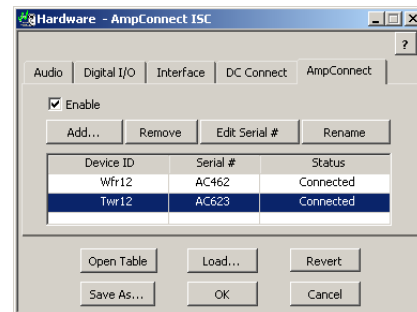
Hardware - AmpConnect ISC

?

Audio | Digital I/O | Interface | DC Connect | AmpConnect

Enable

Add... | Remove | Edit Serial # | Rename

| Device ID | Serial # | Status |
|---|---|---|
| Wfr12 | AC462 | Connected |
| Twr12 | AC623 | Connected |

Open Table | Load... | Revert

Save As... | OK | Cancel